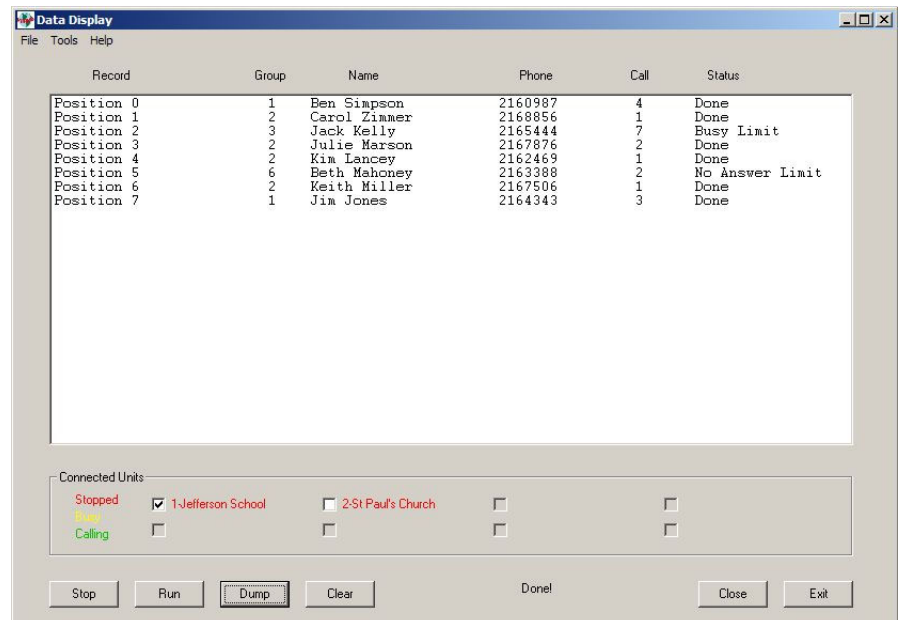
Data Display

File Tools Help

| Record | Group | Name | Phone | Call | Status |
|---|---|---|---|---|---|
| Position 0 | 1 | Ben Simpson | 2160987 | 4 | Done |
| Position 1 | 2 | Carol Zimmer | 2168856 | 1 | Done |
| Position 2 | 3 | Jack Kelly | 2165444 | 7 | Busy Limit |
| Position 3 | 2 | Julie Marson | 2167876 | 2 | Done |
| Position 4 | 2 | Kim Lancey | 2162469 | 1 | Done |
| Position 5 | 6 | Beth Mahoney | 2163388 | 2 | No Answer Limit |
| Position 6 | 2 | Keith Miller | 2167506 | 1 | Done |
| Position 7 | 1 | Jim Jones | 2164343 | 3 | Done |

Connected Units

Stopped
Busy
Calling

1-Jefferson School
2-St Paul's Church

Stop Run Dump Clear

Done!

Close Exit